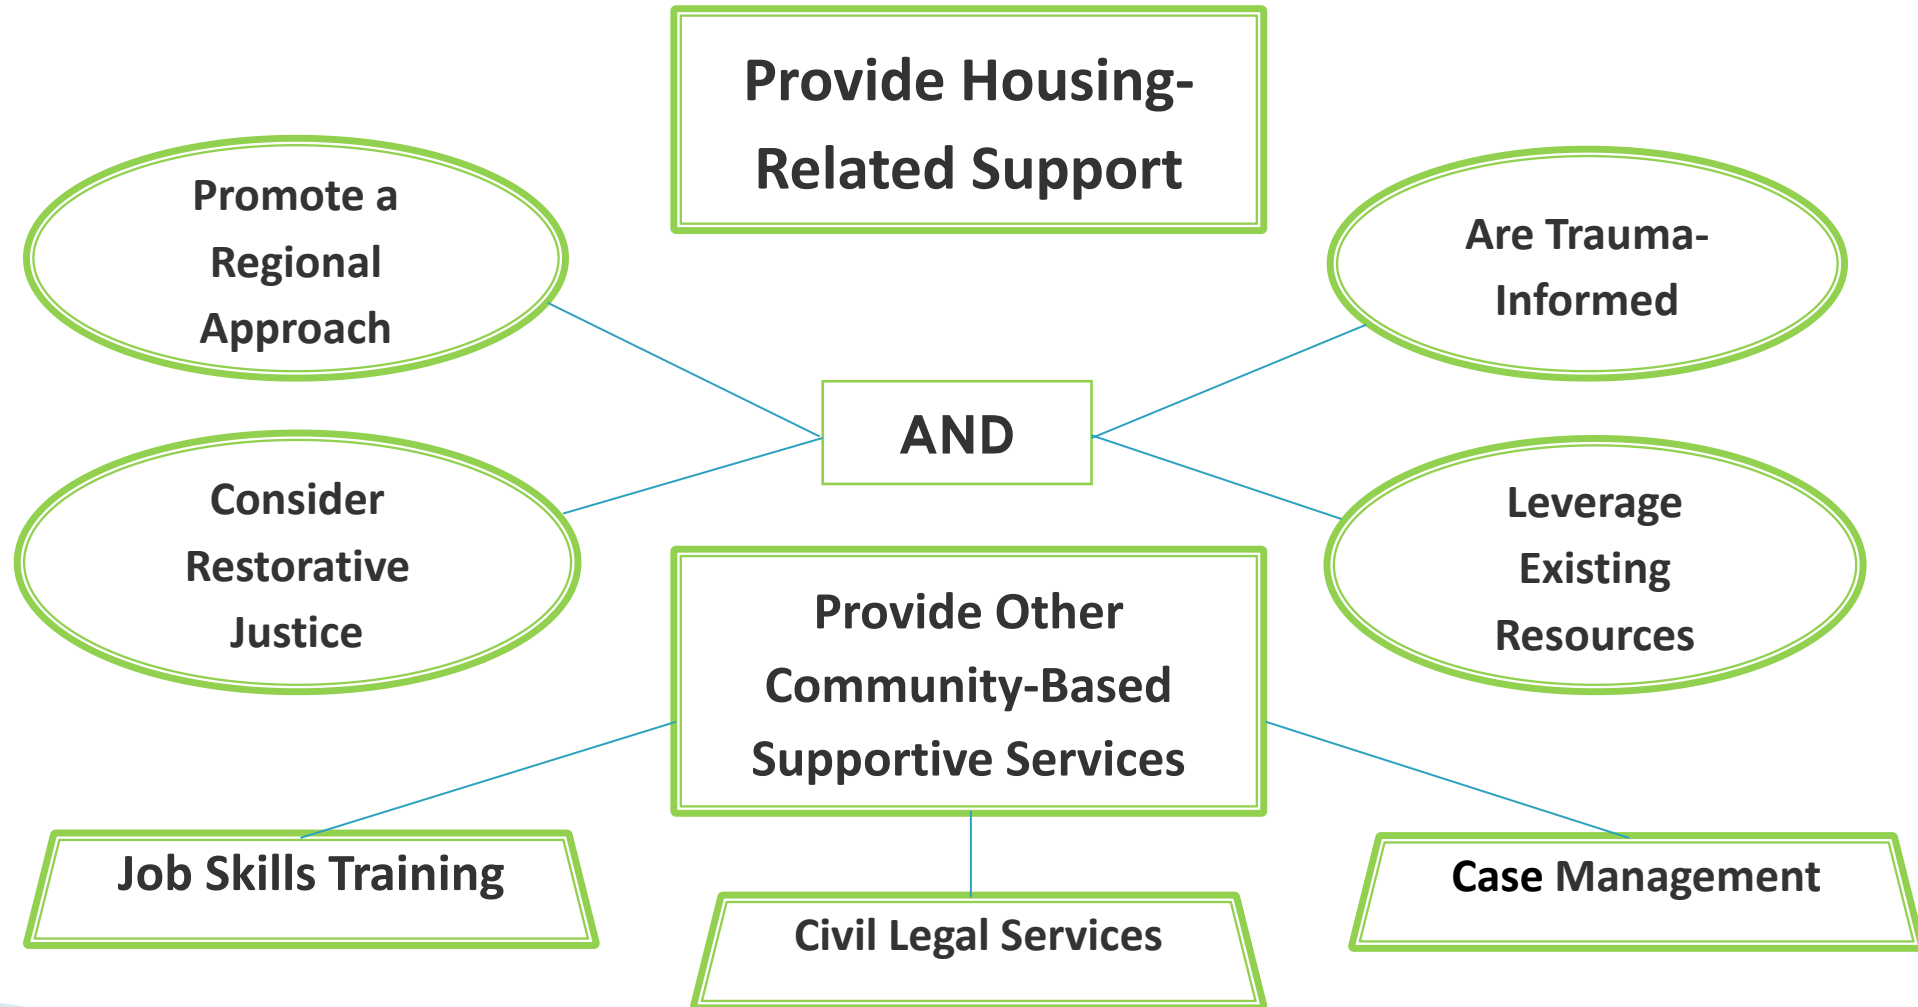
Provide Housing-Related Support

Promote a Regional Approach

Are Trauma-Informed

AND

Consider Restorative Justice

Leverage Existing Resources

Provide Other Community-Based Supportive Services

Job Skills Training

Civil Legal Services

Case Management